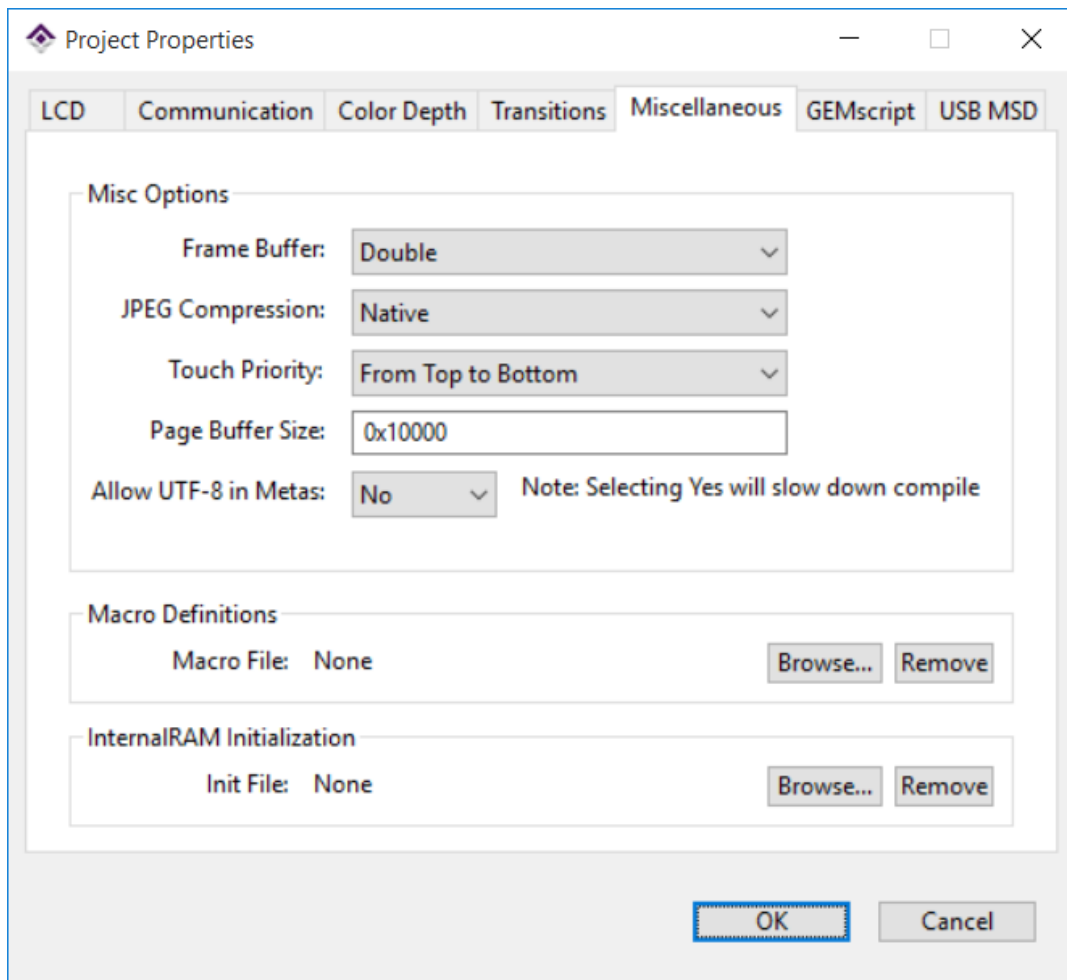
Project Properties

LCD | Communication | Color Depth | Transitions | Miscellaneous | GEMscript | USB MSD

Misc Options

Frame Buffer: Double

JPEG Compression: Native

Touch Priority: From Top to Bottom

Page Buffer Size: 0x10000

Allow UTF-8 in Metas: No

Note: Selecting Yes will slow down compile

Macro Definitions

Macro File: None

Browse... Remove

InternalRAM Initialization

Init File: None

Browse... Remove

OK Cancel